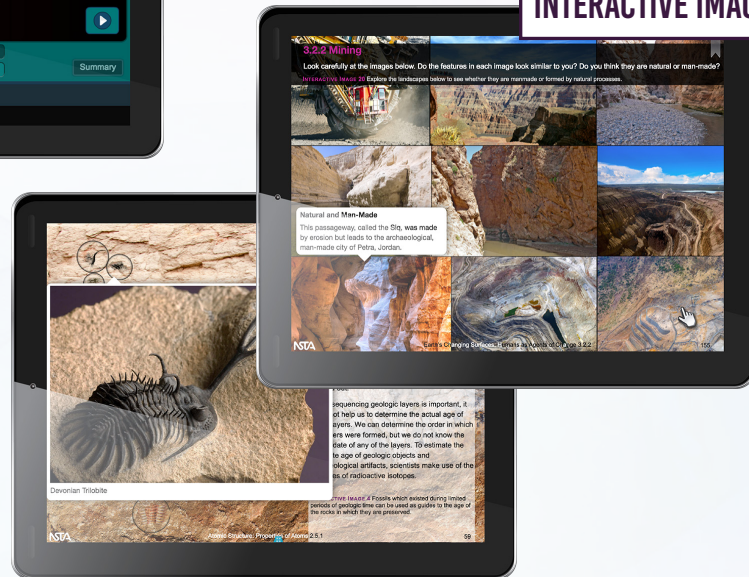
Summary

INTERACTIVE IMA

3.2.2 Mining

Look carefully at the images below. Do the features in each image look similar to you? Do you think they are natural or man-made?

INTERACTIVE IMAGE 20 Explore the landscapes below to see whether they are manmade or formed by natural processes.

Natural and Man-Made

This passageway, called the Siq, was made by erosion but leads to the archaeological, man-made city of Petra, Jordan.

NSTA

Earth's Changing Surfaces: Humans as Agents of Change 3.2.2

155

Devonian Trilobite

sequencing geologic layers is important, it not help us to determine the actual age of layers. We can determine the order in which ers were formed, but we do not know the date of any of the layers. To estimate the e age of geologic objects and ological artifacts, scientists make use of the s of radioactive isotopes.

CTIVE IMAGE 4 Fossils which existed during limited periods of geologic time can be used as guides to the age of the rocks in which they are preserved.

NSTA

Atomic Structure: Properties of Atoms 2.5.1

59